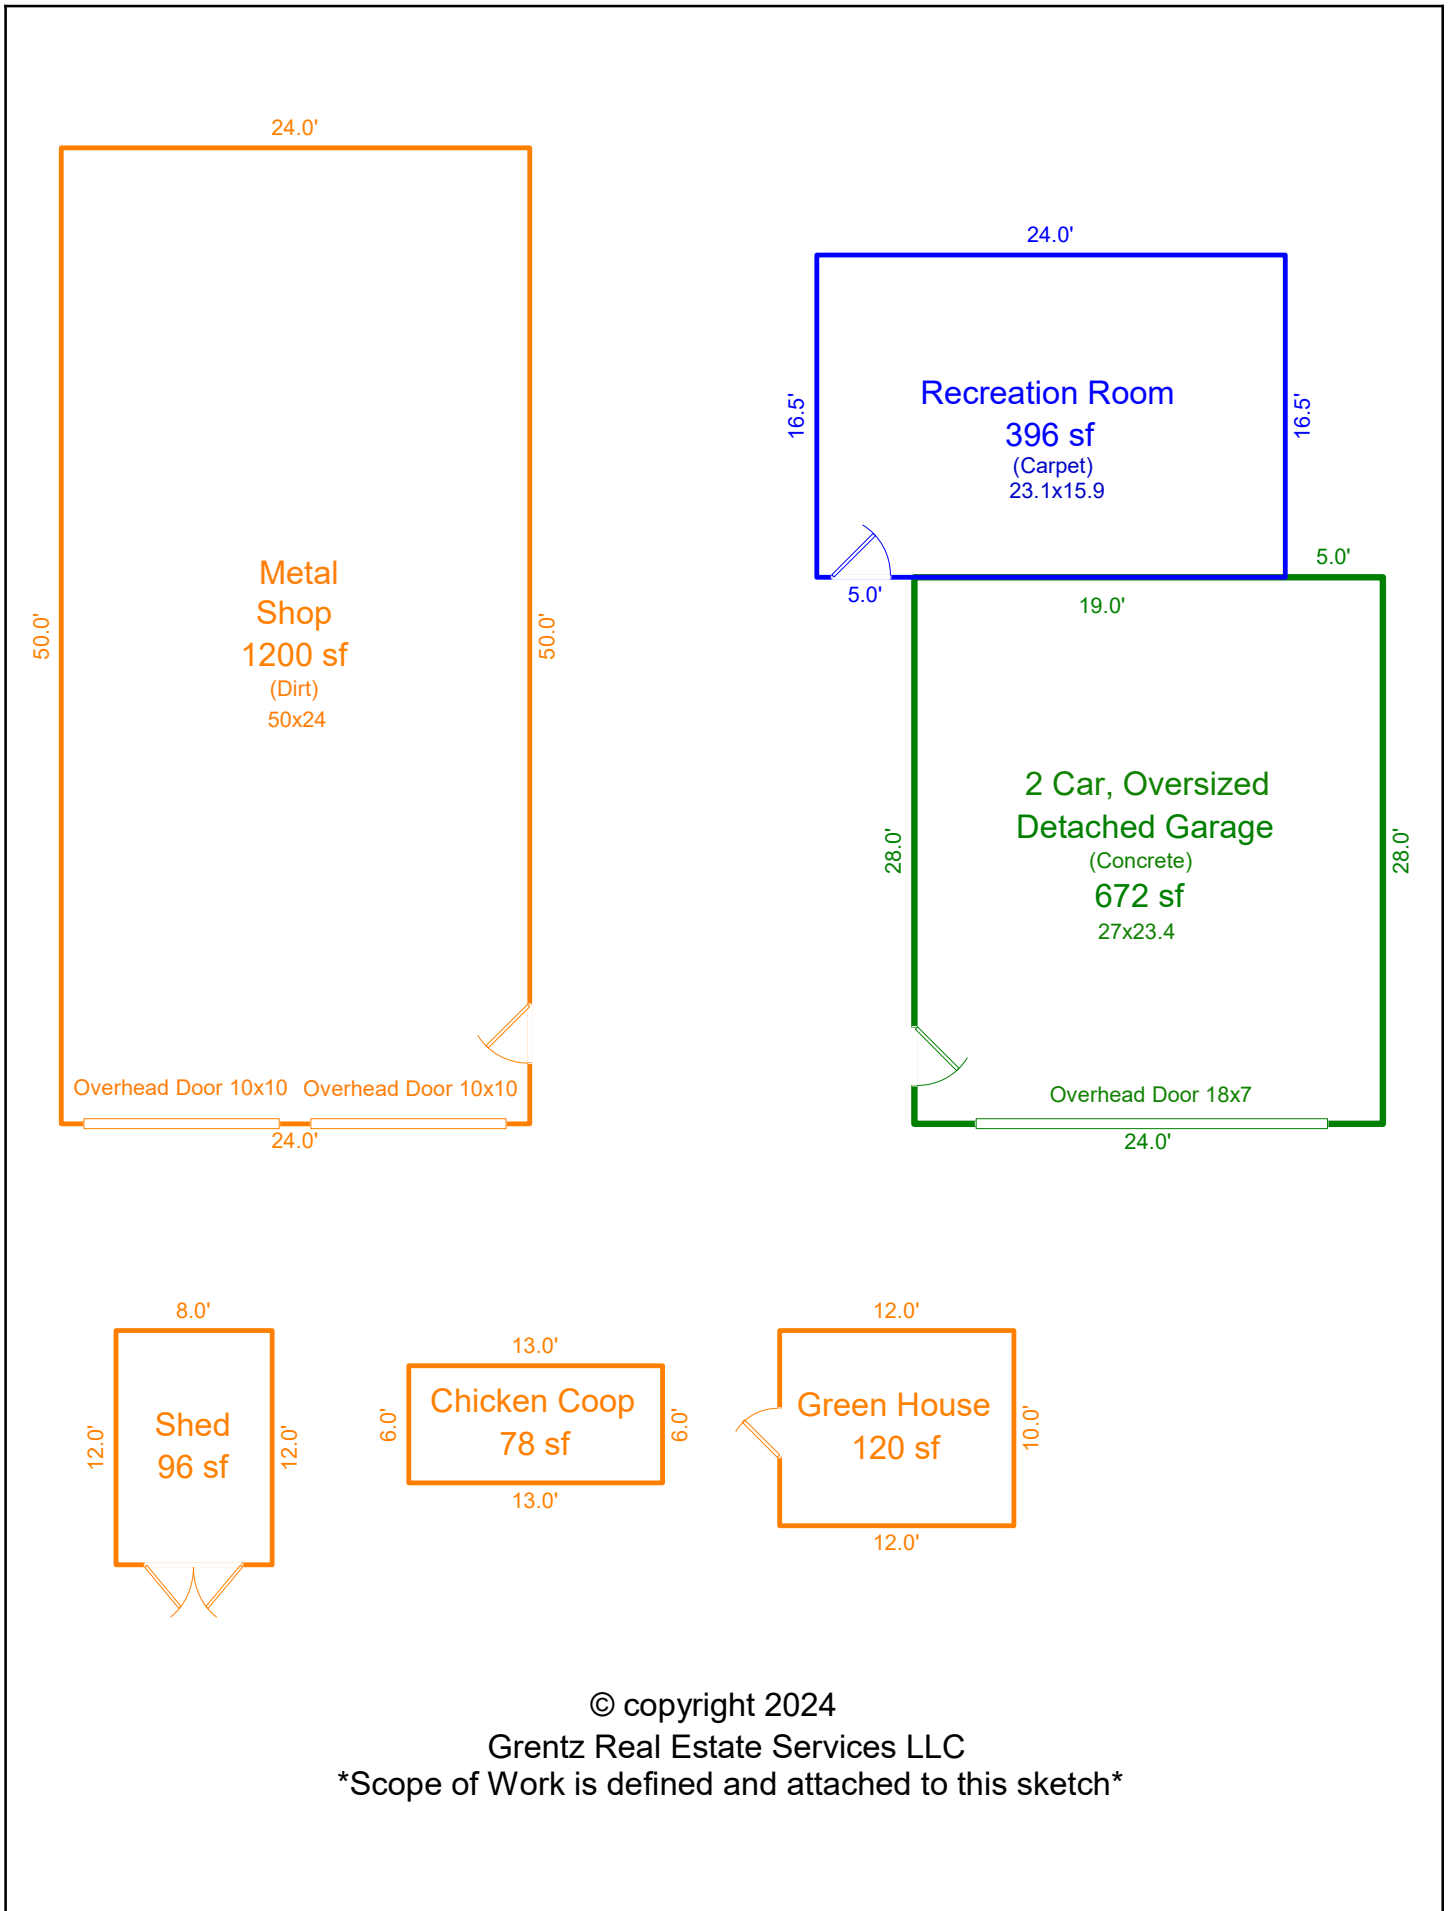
24.0'

50.0'

Metal Shop 1200 sf (Dirt) 50x24

50.0'

Overhead Door 10x10 Overhead Door 10x10

24.0'

24.0'

16.5'

Recreation Room 396 sf (Carpet) 23.1x15.9

16.5'

5.0'

5.0'

19.0'

28.0'

2 Car, Oversized Detached Garage (Concrete) 672 sf 27x23.4

28.0'

Overhead Door 18x7

24.0'

8.0'

12.0'

Shed 96 sf

12.0'

13.0'

6.0'

Chicken Coop 78 sf

6.0'

13.0'

12.0'

Green House 120 sf

10.0'

12.0'

© copyright 2024
Grentz Real Estate Services LLC
*Scope of Work is defined and attached to this sketch*